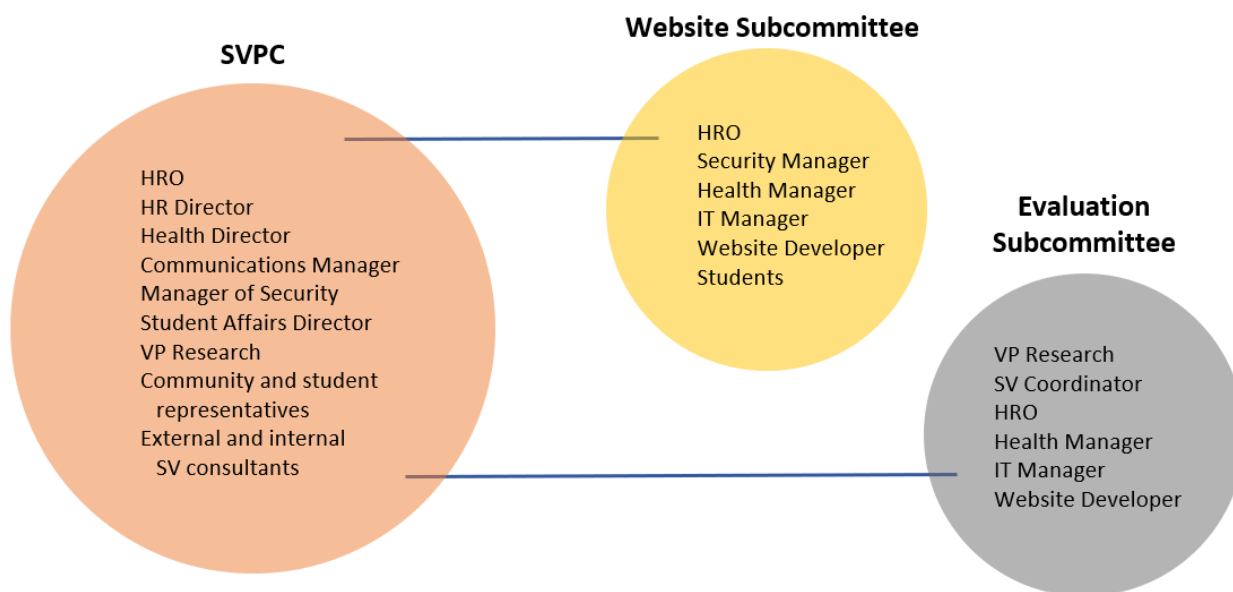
SVPC

HRO
HR Director
Health Director
Communications Manager
Manager of Security
Student Affairs Director
VP Research
Community and student representatives
External and internal SV consultants

Website Subcommittee

HRO
Security Manager
Health Manager
IT Manager
Website Developer
Students

Evaluation Subcommittee

VP Research
SV Coordinator
HRO
Health Manager
IT Manager
Website Developer